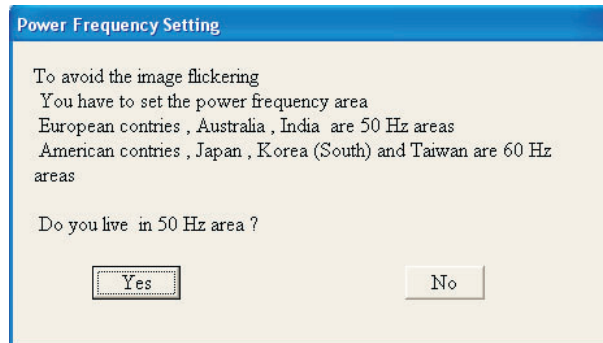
Power Frequency Setting

To avoid the image flickering
You have to set the power frequency area
European contries , Australia , India are 50 Hz areas
American contries , Japan , Korea (South) and Taiwan are 60 Hz areas

Do you live in 50 Hz area ?

Yes

No